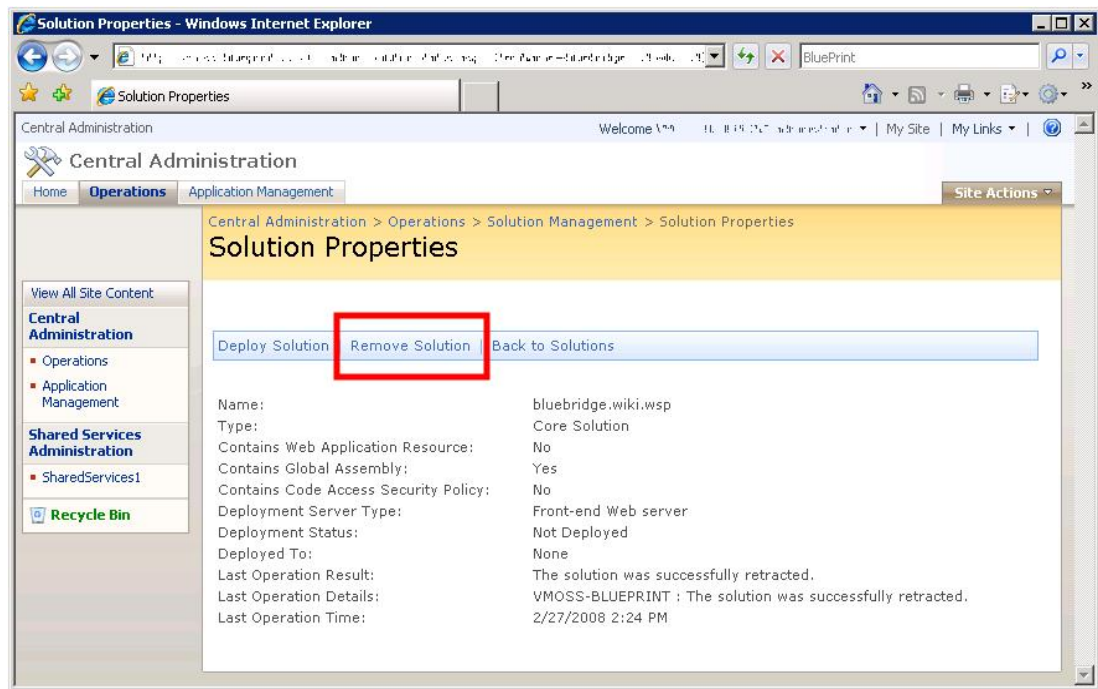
Solution Properties - Windows Internet Explorer

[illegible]

BluePrint

Solution Properties

Central Administration

Welcome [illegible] | My Site | My Links ▾ |

Central Administration

Home | Operations | Application Management

Site Actions ▾

Central Administration > Operations > Solution Management > Solution Properties

Solution Properties

View All Site Content

Central Administration

- Operations
- Application Management

Shared Services Administration

- SharedServices1

Recycle Bin

Deploy Solution | Remove Solution | Back to Solutions

| | |
|---|---|
| Name: | bluebridge.wiki.wsp |
| Type: | Core Solution |
| Contains Web Application Resource: | No |
| Contains Global Assembly: | Yes |
| Contains Code Access Security Policy: | No |
| Deployment Server Type: | Front-end Web server |
| Deployment Status: | Not Deployed |
| Deployed To: | None |
| Last Operation Result: | The solution was successfully retracted. |
| Last Operation Details: | VMOSS-BLUEPRINT : The solution was successfully retracted. |
| Last Operation Time: | 2/27/2008 2:24 PM |